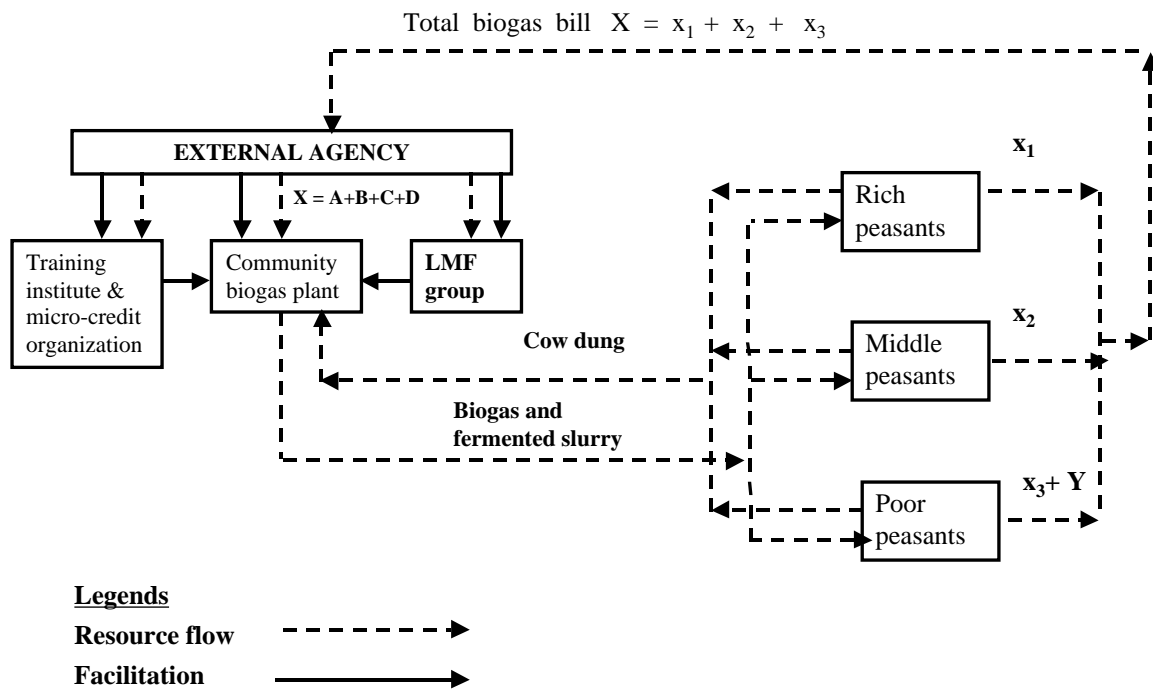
Total biogas bill $X = x_1 + x_2 + x_3$

EXTERNAL AGENCY

$X = A+B+C+D$

Training institute & micro-credit organization

Community biogas plant

LMF group

$x_1$

Rich peasants

$x_2$

Middle peasants

Cow dung

Biogas and fermented slurry

$x_3 + Y$

Poor peasants

Legends

Resource flow

Facilitation